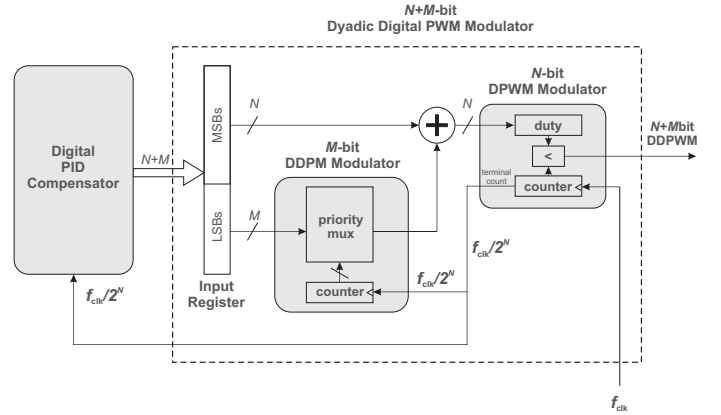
N+M-bit
Dyadic Digital PWM Modulator

Digital PID Compensator

N+M

MSBs

LSBs

Input Register

N

M

M-bit
DDPM Modulator

priority mux

counter

N

N-bit
DPWM Modulator

duty

<

counter

terminal count

N+Mbit
DDPWM

$f_{clk}/2^N$

$f_{clk}/2^N$

$f_{clk}/2^N$

$f_{clk}$